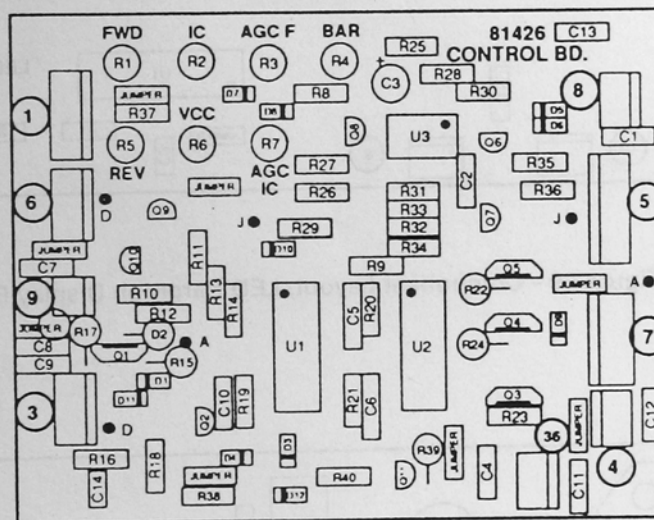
FWD IC AGC F BAR 81426 C13
CONTROL BD.
R1 R2 R3 R4 R25
C3 R28
R30 8
JUMPER R37 D7 D8 R8
1 VCC D5 D6
R5 R6 R7 Q8 U3 Q6 C1
REV AGC R27
IC R35
JUMPER R26 R36
6 C2 R31 5
D Q9 R33 Q7
J R29 R32 J
D10 R34
JUMPER Q10 R11 R9
C7 Q5
9 R10 R13 R22 JUMPER A
R12 R14 C5 R20
JUMPER R17 D2 Q4 D8
C8 R24 7
C9 Q1 A U1 U2
R15
D1 C10 R19
D11 Q2 R21 C6 Q3
3 D R23 JUMPER C12
D3 36
R16 R18 JUMPER R39
JUMPER R38 D4 R40 Q11 C4 4
C14 D17 C11